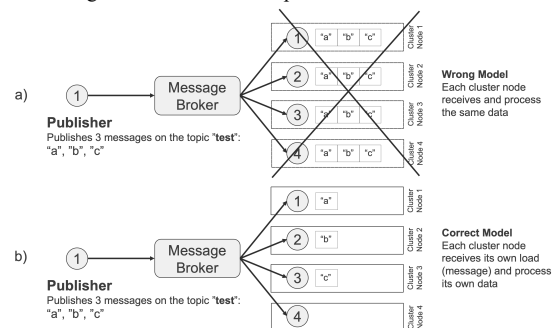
a)

1

Publisher
Publishes 3 messages on the topic "test": "a", "b", "c"

Message Broker

1 "a" "b" "c" Cluster Node 1

2 "a" "b" "c" Cluster Node 2

3 "a" "b" "c" Cluster Node 3

4 "a" "b" "c" Cluster Node 4

Wrong Model
Each cluster node receives and process the same data

b)

1

Publisher
Publishes 3 messages on the topic "test": "a", "b", "c"

Message Broker

1 "a" Cluster Node 1

2 "b" Cluster Node 2

3 "c" Cluster Node 3

4 Cluster Node 4

Correct Model
Each cluster node receives its own load (message) and process its own data